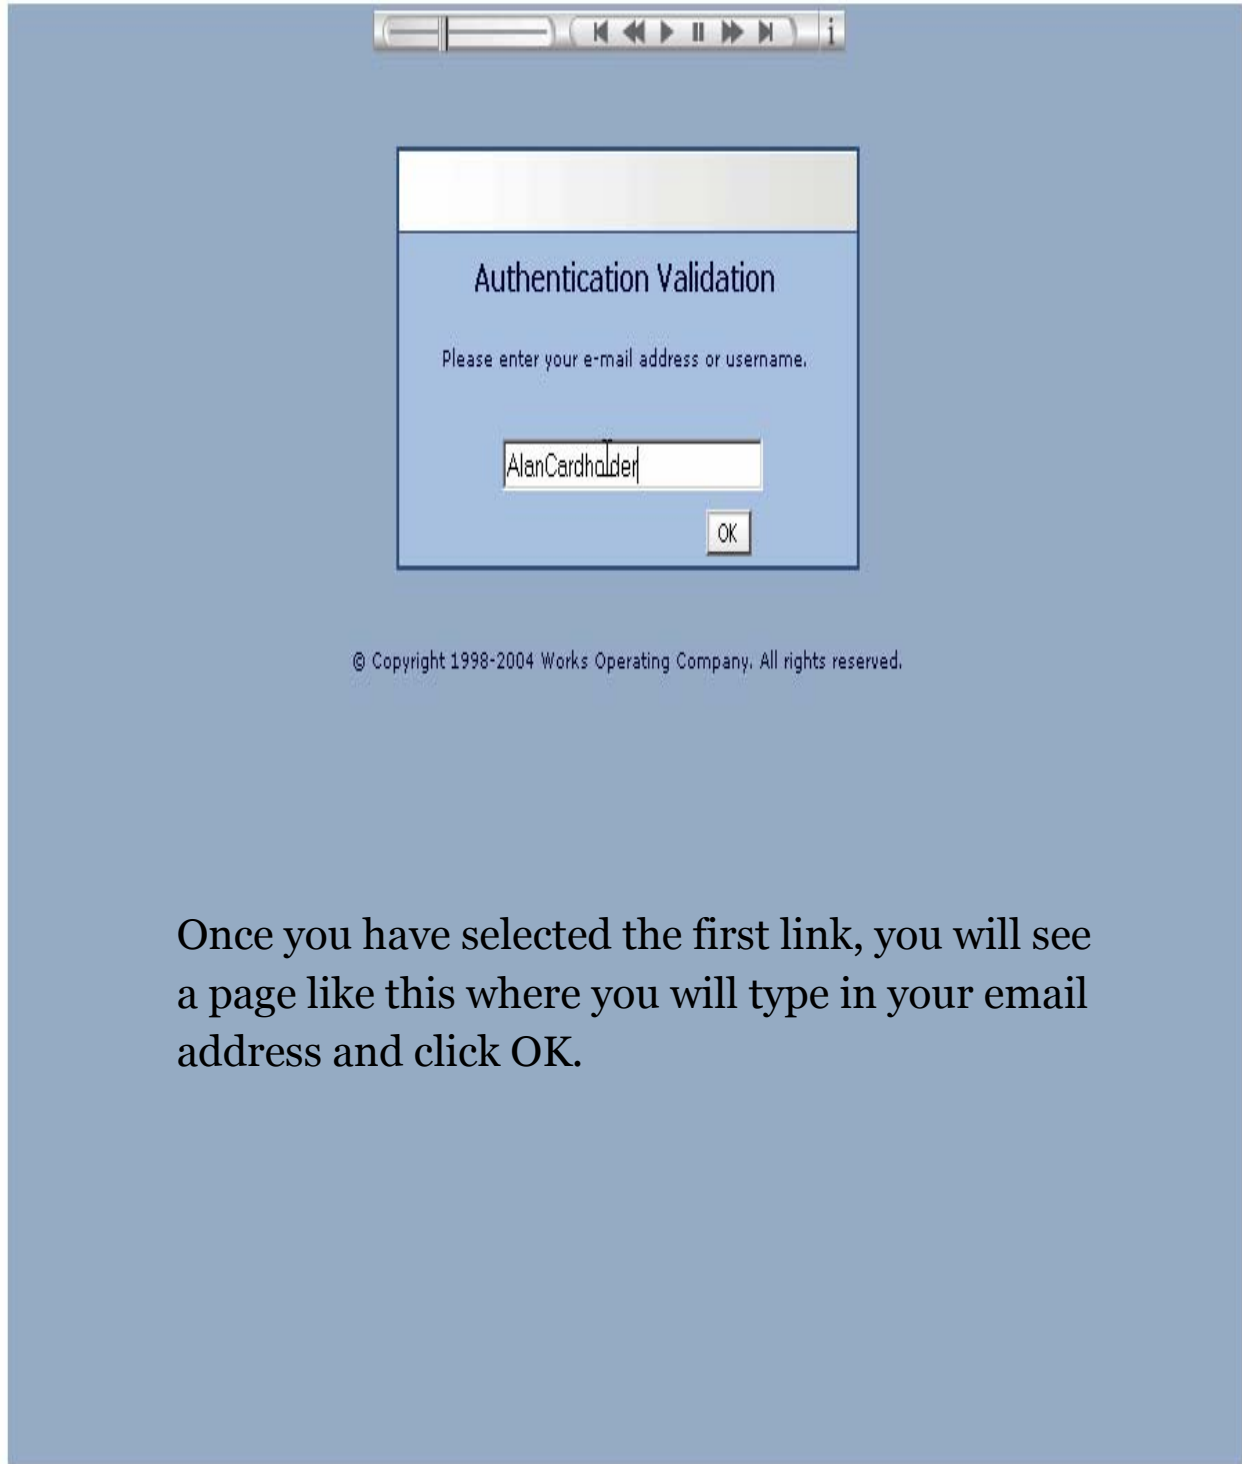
i

Authentication Validation

Please enter your e-mail address or username.

AlanCardholder

OK

© Copyright 1998-2004 Works Operating Company. All rights reserved.

Once you have selected the first link, you will see a page like this where you will type in your email address and click OK.